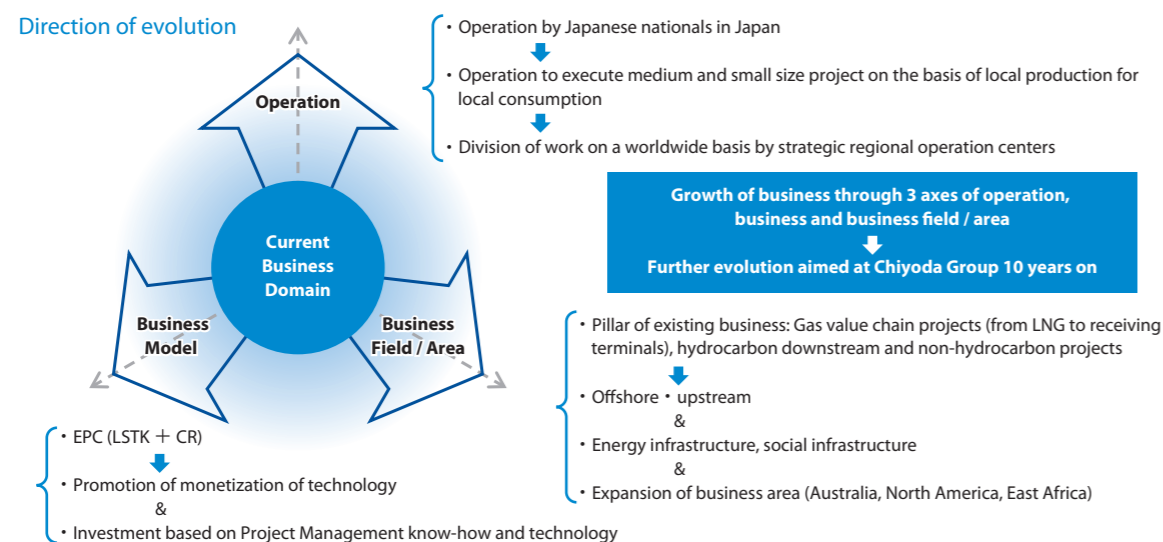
Direction of evolution

Operation

Current Business Domain

Business Model

Business Field / Area

・Operation by Japanese nationals in Japan

・Operation to execute medium and small size project on the basis of local production for local consumption

・Division of work on a worldwide basis by strategic regional operation centers

Growth of business through 3 axes of operation, business and business field / area

Further evolution aimed at Chiyoda Group 10 years on

・Pillar of existing business: Gas value chain projects (from LNG to receiving terminals), hydrocarbon downstream and non-hydrocarbon projects

・Offshore・upstream
&
・Energy infrastructure, social infrastructure
&
・Expansion of business area (Australia, North America, East Africa)

・EPC (LSTK ＋ CR)

・Promotion of monetization of technology
&
・Investment based on Project Management know-how and technology